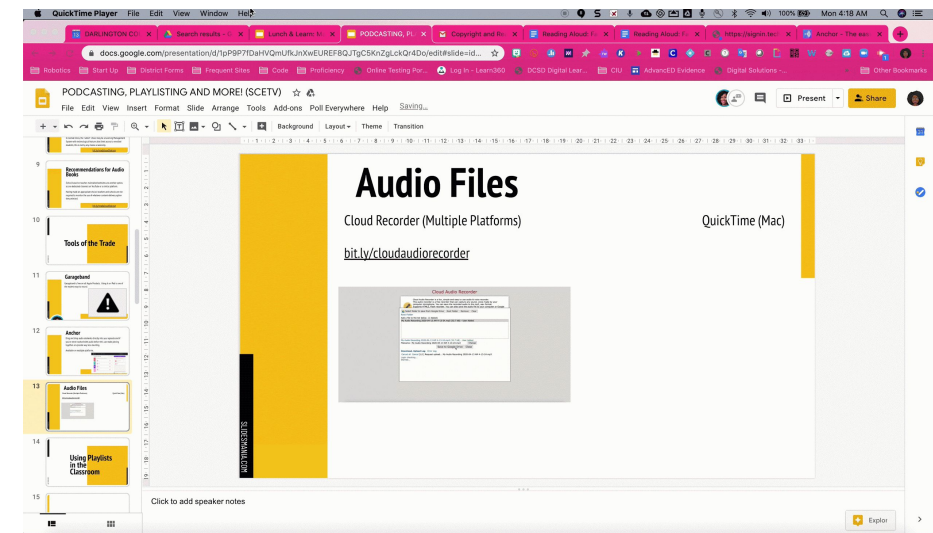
QuickTime Player File Edit View Window Help

100% Mon 4:18 AM

DARLINGTON CO | Search results | Lunch & Learn: M | PODCASTING, PL | Copyright and Fa | Reading Aloud: F | Reading Aloud: F | https://signin.tec | Anchor - The eas

docs.google.com/presentation/d/1pP9P7fDaHVQmUfkJnXwEUREF8QJTgC5KnZgLckQr4Do/edit#slide=id...

Robotics | Start Up | District Forms | Frequent Sites | Code | Proficiency | Online Testing Por... | Log In - Learn360 | DCSD Digital Lear... | CIU | AdvancED Evidence | Digital Solutions - ... | Other Bookmarks

PODCASTING, PLAYLISTING AND MORE! (SCETV)

File Edit View Insert Format Slide Arrange Tools Add-ons Poll Everywhere Help Saving...

Present Share

Background Layout Theme Transition

9 Recommendations for Audio Books

10 Tools of the Trade

11 Garageband

12 Anchor

13 Audio Files

14 Using Playlists in the Classroom

15

Audio Files

Cloud Recorder (Multiple Platforms)

QuickTime (Mac)

bit.ly/cloudaudiorecorder

Cloud Audio Recorder

SLIDESMANIA.COM

Click to add speaker notes

Explore